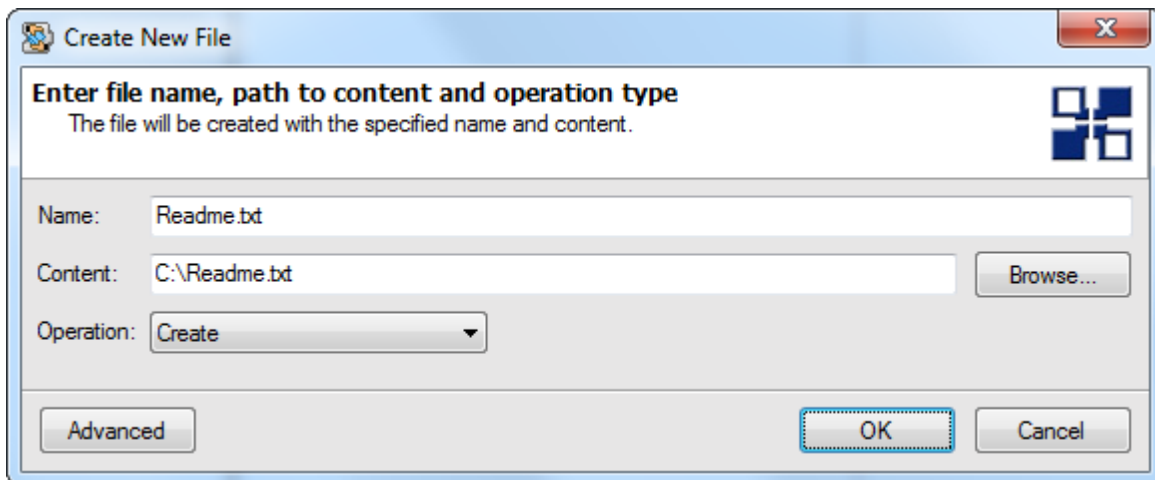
Create New File

Enter file name, path to content and operation type
The file will be created with the specified name and content.

Name: Readme.txt

Content: C:\Readme.txt Browse...

Operation: Create

Advanced OK Cancel